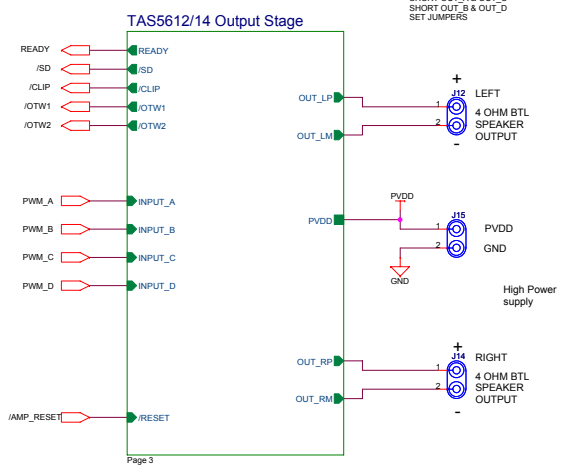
SHORT OUT_B & OUT_D
SET JUMPERS

TAS5612/14 Output Stage

READY
READY
/SD
/SD
/CLIP
/CLIP
/OTW1
/OTW1
/OTW2
/OTW2

PWM_A
INPUT_A
PWM_B
INPUT_B
PWM_C
INPUT_C
PWM_D
INPUT_D

/AMP_RESET
/RESET

Page 3

OUT_LP
OUT_LM
+
J12
1
2
-
LEFT
4 OHM BTL
SPEAKER
OUTPUT

PVDD
PVDD
J15
1
2
PVDD
GND
GND

High Power
supply

OUT_RP
OUT_RM
+
J14
1
2
-
RIGHT
4 OHM BTL
SPEAKER
OUTPUT